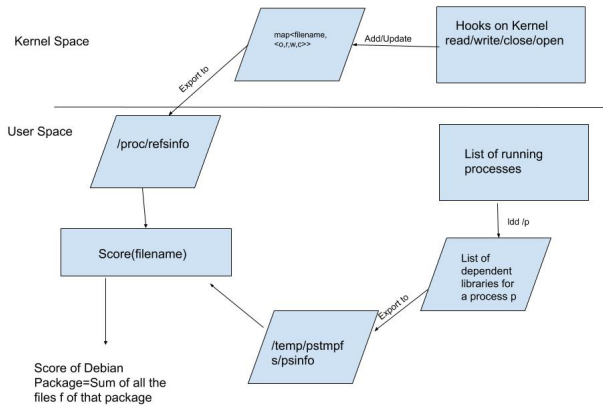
Kernel Space

map<filename, <o,r,w,c>>

Add/Update

Hooks on Kernel read/write/close/open

Export to

User Space

/proc/refsinfo

List of running processes

ldd /p

Score(filename)

List of dependent libraries for a process p

Export to

/temp/pstmpfs/psinfo

Score of Debian Package=Sum of all the files f of that package